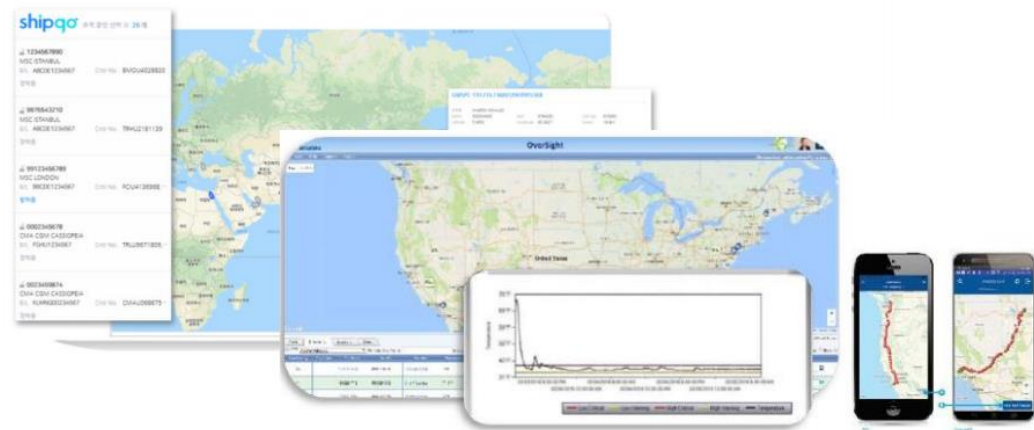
shipgo

1234567890
MSC ISTANBUL
ABCDE1234567
BMOU4028920

9876543210
MSC ISTANBUL
ABCDE1234567
TRHU2181129

99123456789
MSC LONDON
FCIU4136566

0002345678
CMA CGM CASSIOPEIA
TRLU9871826

0023456874
CMA CGM CASSIOPEIA
CMAU068875

OverSight

United States

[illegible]